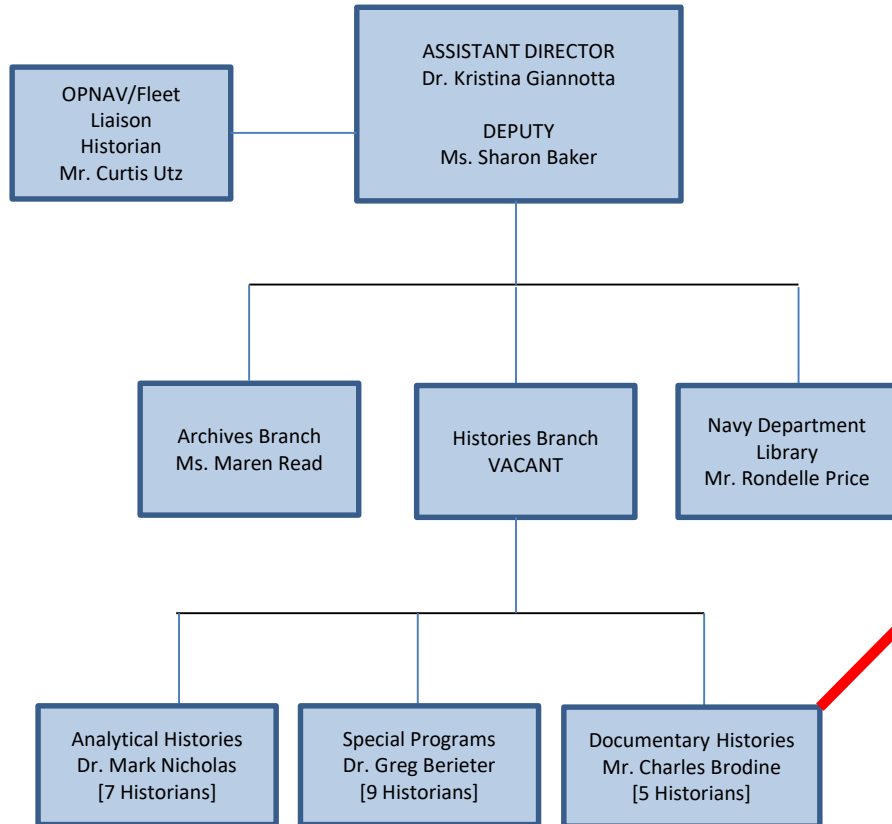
ASSISTANT DIRECTOR
Dr. Kristina Giannotta

DEPUTY
Ms. Sharon Baker

OPNAV/Fleet Liaison Historian
Mr. Curtis Utz

Archives Branch
Ms. Maren Read

Histories Branch
VACANT

Navy Department Library
Mr. Rondelle Price

Analytical Histories
Dr. Mark Nicholas
[7 Historians]

Special Programs
Dr. Greg Berieter
[9 Historians]

Documentary Histories
Mr. Charles Brodine
[5 Historians]